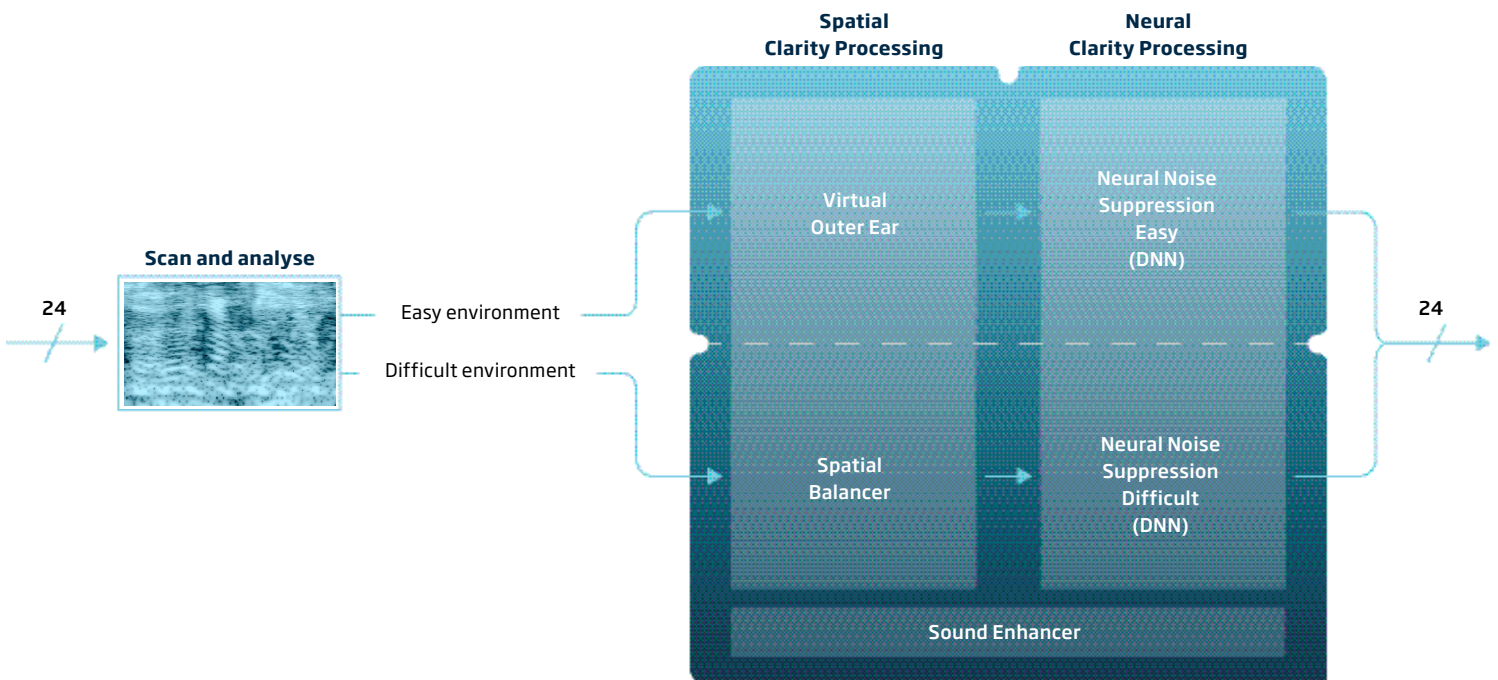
Spatial Clarity Processing

Neural Clarity Processing

Scan and analyse

24

Easy environment

Difficult environment

Virtual Outer Ear

Neural Noise Suppression Easy (DNN)

Spatial Balancer

Neural Noise Suppression Difficult (DNN)

Sound Enhancer

24